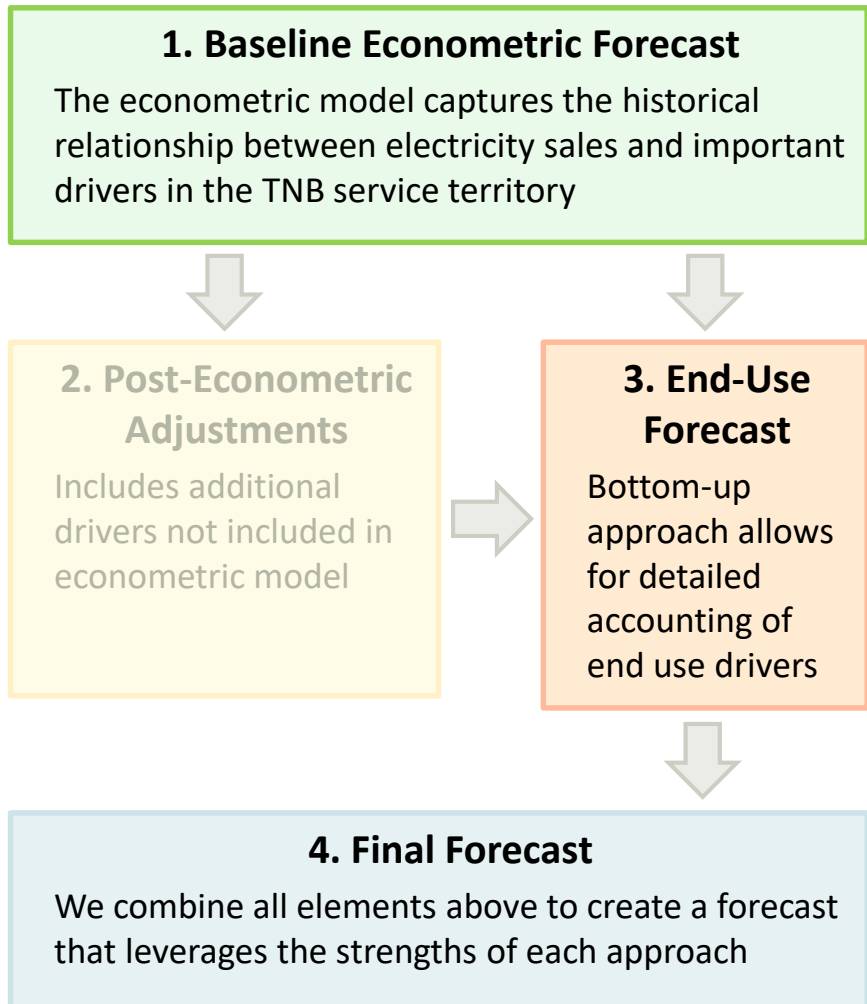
1. Baseline Econometric Forecast

The econometric model captures the historical relationship between electricity sales and important drivers in the TNB service territory

2. Post-Econometric Adjustments

Includes additional drivers not included in econometric model

3. End-Use Forecast

Bottom-up approach allows for detailed accounting of end use drivers

4. Final Forecast

We combine all elements above to create a forecast that leverages the strengths of each approach